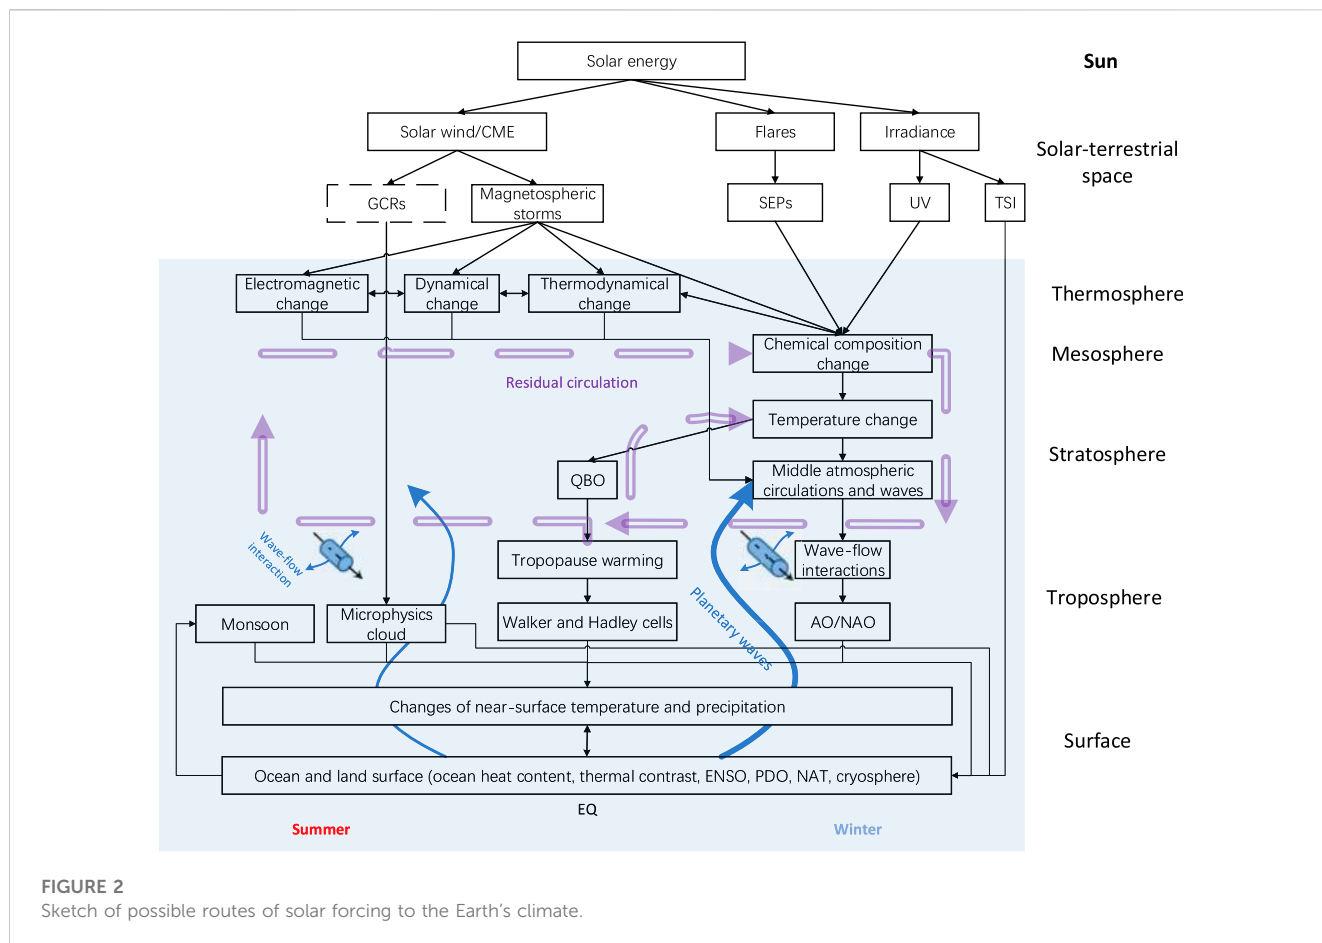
Solar energy

Sun

Solar wind/CME

Flares

Irradiance

Solar-terrestrial space

GCRs

Magnetospheric storms

SEPs

UV

TSI

Electromagnetic change

Dynamical change

Thermodynamical change

Thermosphere

Chemical composition change

Mesosphere

Residual circulation

Temperature change

Stratosphere

QBO

Middle atmospheric circulations and waves

Wave-flow interaction

Tropopause warming

Wave-flow interactions

Planetary waves

Troposphere

Monsoon

Microphysics cloud

Walker and Hadley cells

AO/NAO

Changes of near-surface temperature and precipitation

Surface

Ocean and land surface (ocean heat content, thermal contrast, ENSO, PDO, NAT, cryosphere)

EQ

Summer

Winter

FIGURE 2
Sketch of possible routes of solar forcing to the Earth's climate.